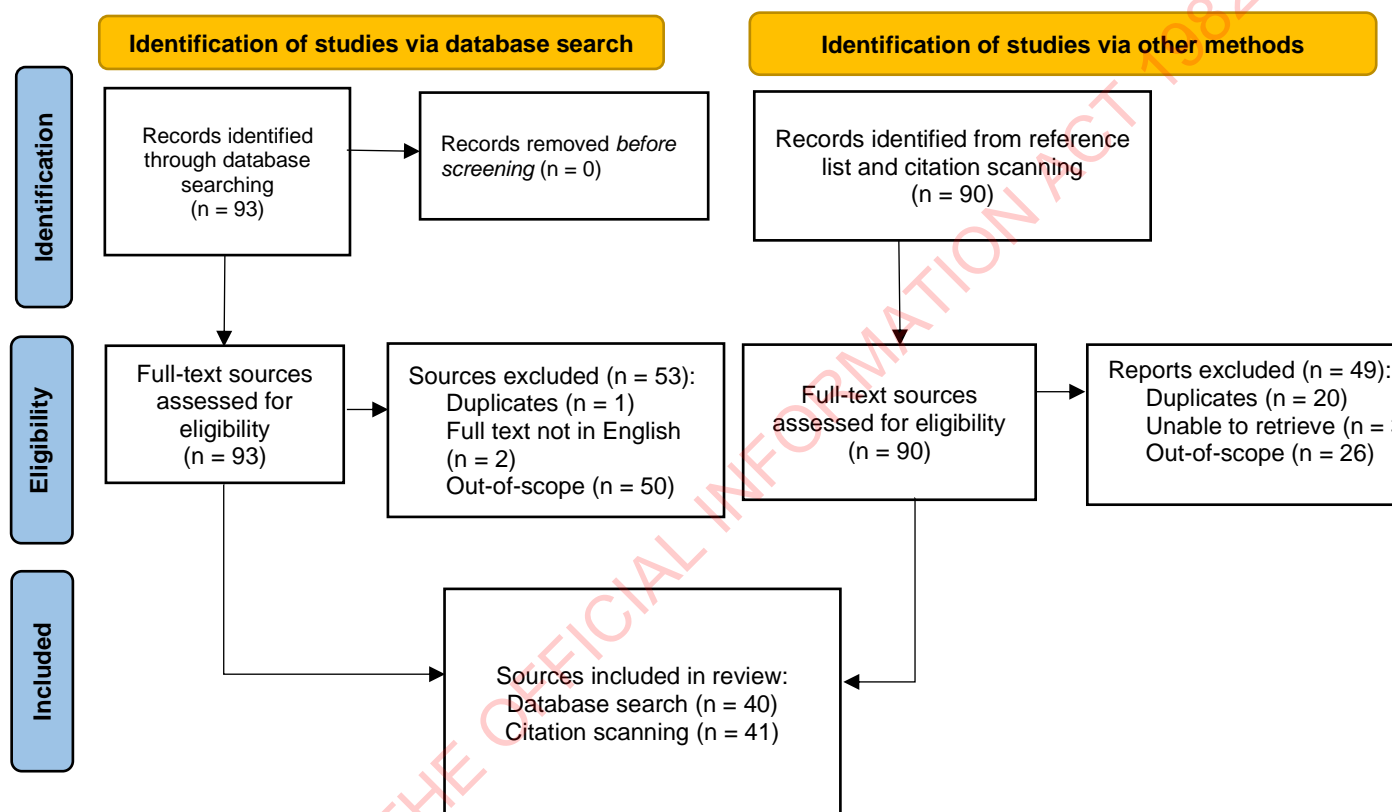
Identification of studies via database search

Identification of studies via other methods

Identification

Records identified through database searching (n = 93)

Records removed *before screening* (n = 0)

Records identified from reference list and citation scanning (n = 90)

Eligibility

Full-text sources assessed for eligibility (n = 93)

Sources excluded (n = 53):
Duplicates (n = 1)
Full text not in English (n = 2)
Out-of-scope (n = 50)

Full-text sources assessed for eligibility (n = 90)

Reports excluded (n = 49):
Duplicates (n = 20)
Unable to retrieve (n = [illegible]
Out-of-scope (n = 26)

Included

Sources included in review:
Database search (n = 40)
Citation scanning (n = 41)

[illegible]HE OFFICIAL INFORMATION ACT 198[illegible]